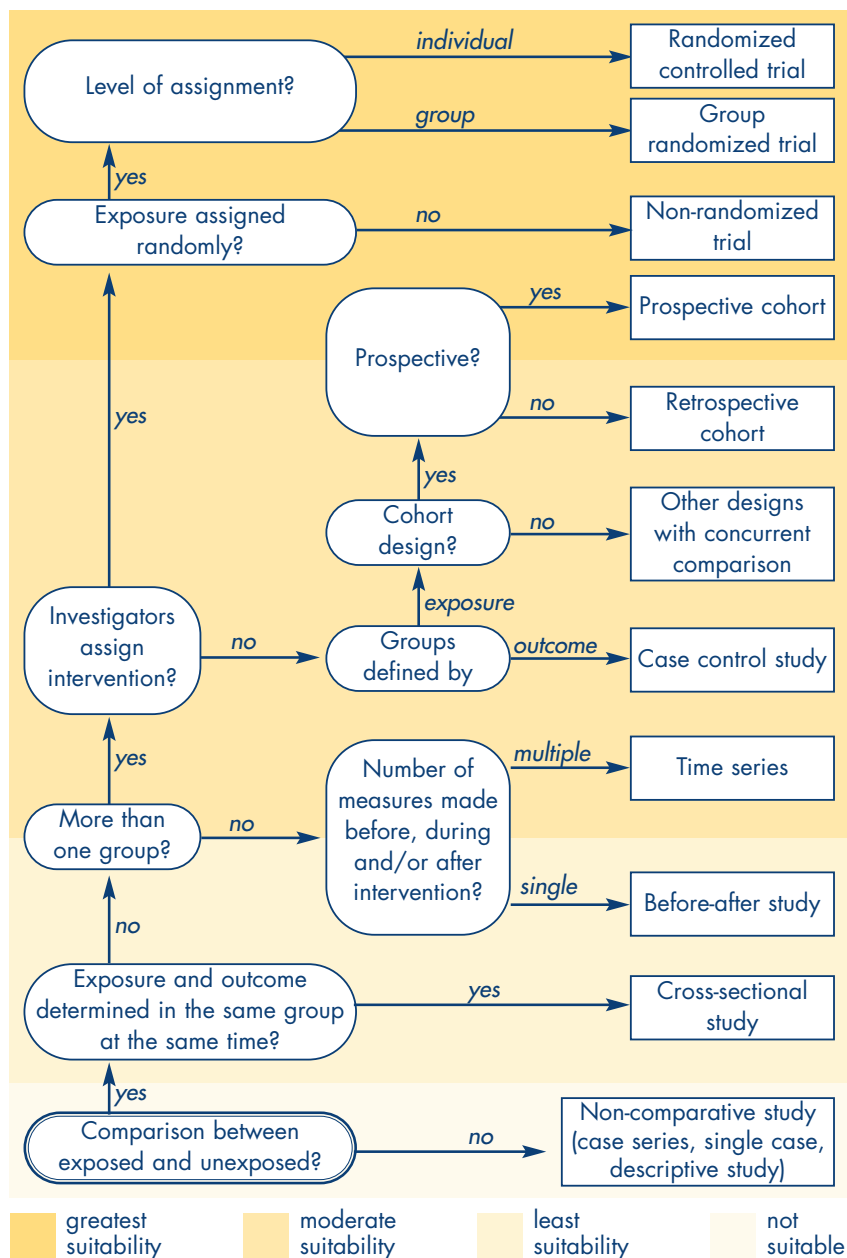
Level of assignment?

individual

Randomized controlled trial

group

Group randomized trial

yes

Exposure assigned randomly?

no

Non-randomized trial

yes

Prospective cohort

Prospective?

no

Retrospective cohort

yes

yes

Cohort design?

no

Other designs with concurrent comparison

exposure

Investigators assign intervention?

no

Groups defined by

outcome

Case control study

yes

Number of measures made before, during and/or after intervention?

multiple

Time series

More than one group?

no

single

Before-after study

no

Exposure and outcome determined in the same group at the same time?

yes

Cross-sectional study

yes

Comparison between exposed and unexposed?

no

Non-comparative study (case series, single case, descriptive study)

greatest suitability

moderate suitability

least suitability

not suitable